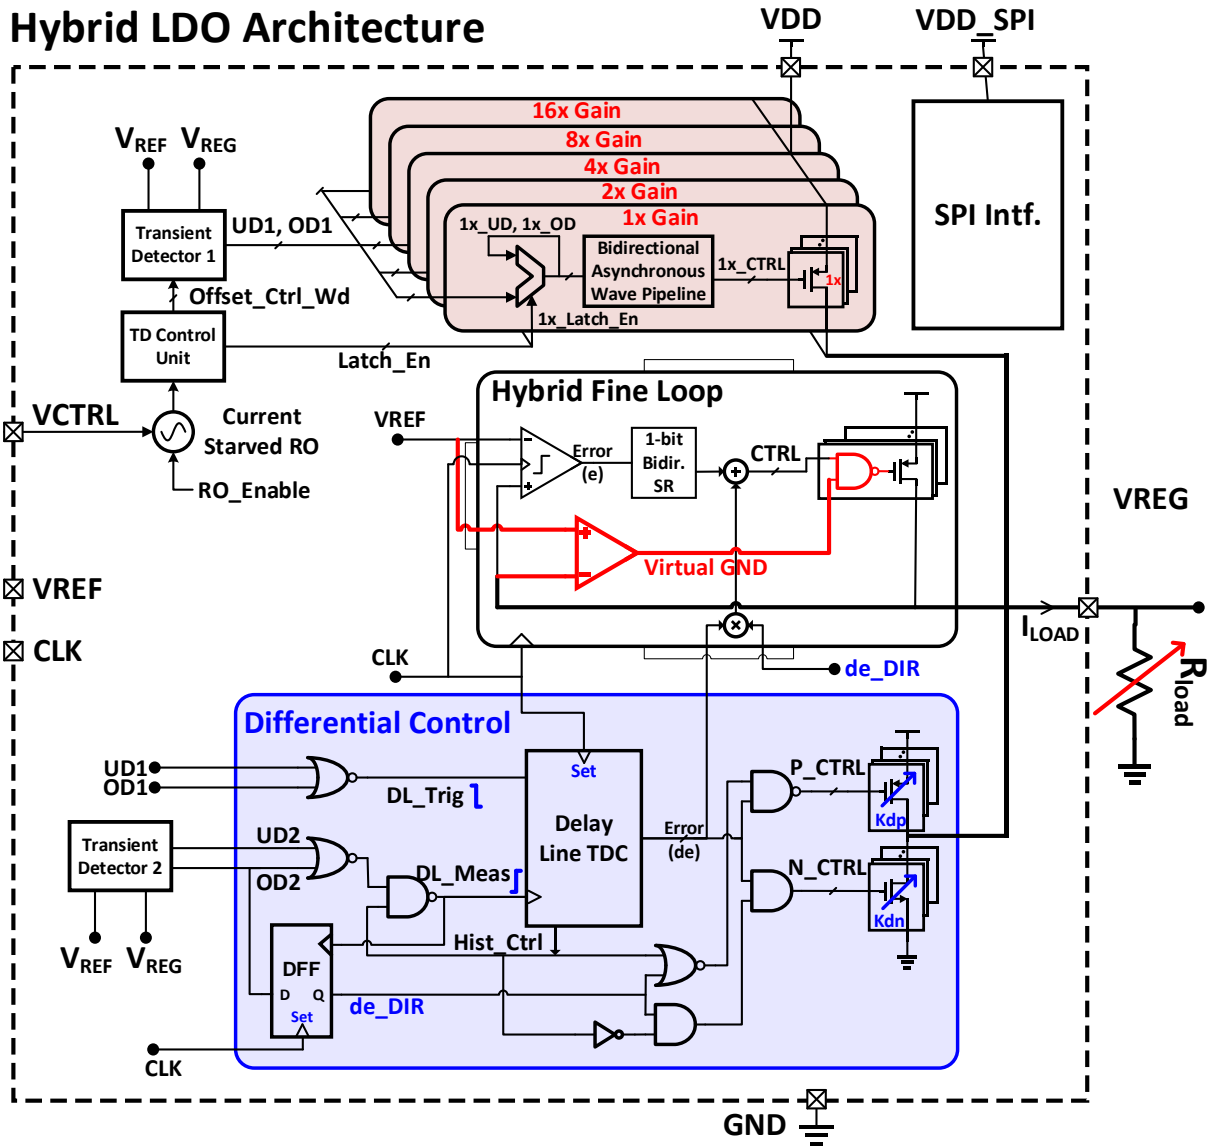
Hybrid LDO Architecture

VDD

VDD_SPI

16x Gain

8x Gain

4x Gain

2x Gain

1x Gain

$V_{REF}$ $V_{REG}$

Transient Detector 1

UD1, OD1

1x_UD, 1x_OD

Bidirectional Asynchronous Wave Pipeline

1x_CTRL

1x

SPI Intf.

Offset_Ctrl_Wd

TD Control Unit

1x_Latch_En

Latch_En

Hybrid Fine Loop

VCTRL

Current Starved RO

RO_Enable

VREF

Error (e)

1-bit Bidir. SR

CTRL

VREG

Virtual GND

VREF

CLK

$I_{LOAD}$

$R_{load}$

CLK

de_DIR

Differential Control

Set

UD1

OD1

DL_Trig

Delay Line TDC

P_CTRL

Kdp

Transient Detector 2

UD2

OD2

DL_Meas

Error (de)

N_CTRL

Kdn

Hist_Ctrl

$V_{REF}$ $V_{REG}$

DFF

D Q

Set

de_DIR

CLK

GND